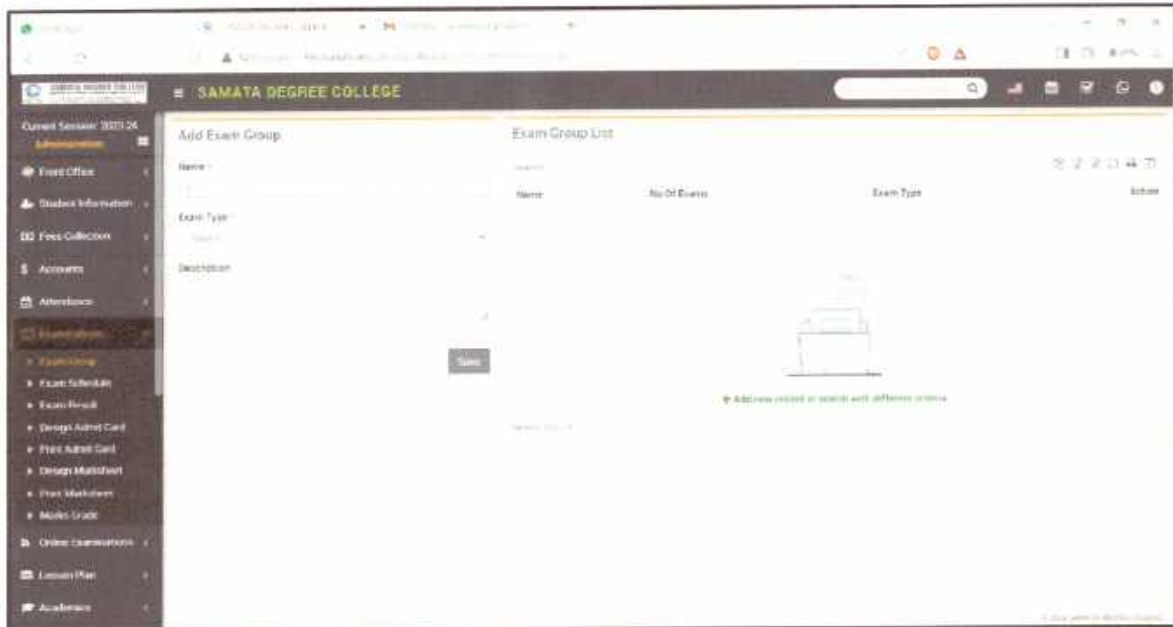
SAMATA DEGREE COLLEGE

Current Session: 2023-24
Administrator

Front Office
Student Information
Fees Collection
Accounts
Attendance
Examinations
Exam Group
Exam Schedule
Exam Result
Design Admit Card
Print Admit Card
Design Marksheet
Print Marksheet
Marks Grade
Online Examinations
Lesson Plan
Academics

Add Exam Group

Name *

Exam Type *

Select

Description

Save

Exam Group List

Search

| Name | No Of Exams | Exam Type | Action |
|---|---|---|---|

Add new record or search with different criteria

Records: 0 to 0 of 0

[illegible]